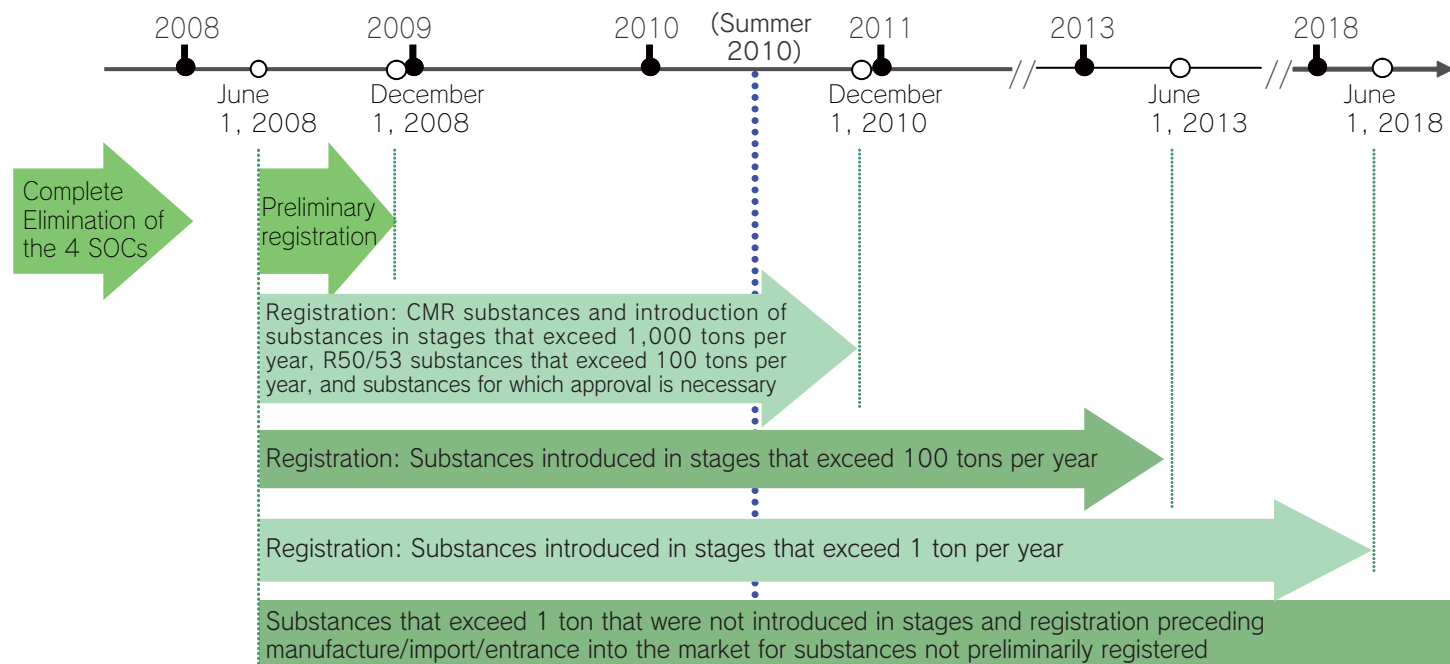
2008
2009
2010
(Summer 2010)
2011
2013
2018

June 1, 2008
December 1, 2008
December 1, 2010
June 1, 2013
June 1, 2018

Complete Elimination of the 4 SOCs

Preliminary registration

Registration: CMR substances and introduction of substances in stages that exceed 1,000 tons per year, R50/53 substances that exceed 100 tons per year, and substances for which approval is necessary

Registration: Substances introduced in stages that exceed 100 tons per year

Registration: Substances introduced in stages that exceed 1 ton per year

Substances that exceed 1 ton that were not introduced in stages and registration preceding manufacture/import/entrance into the market for substances not preliminarily registered